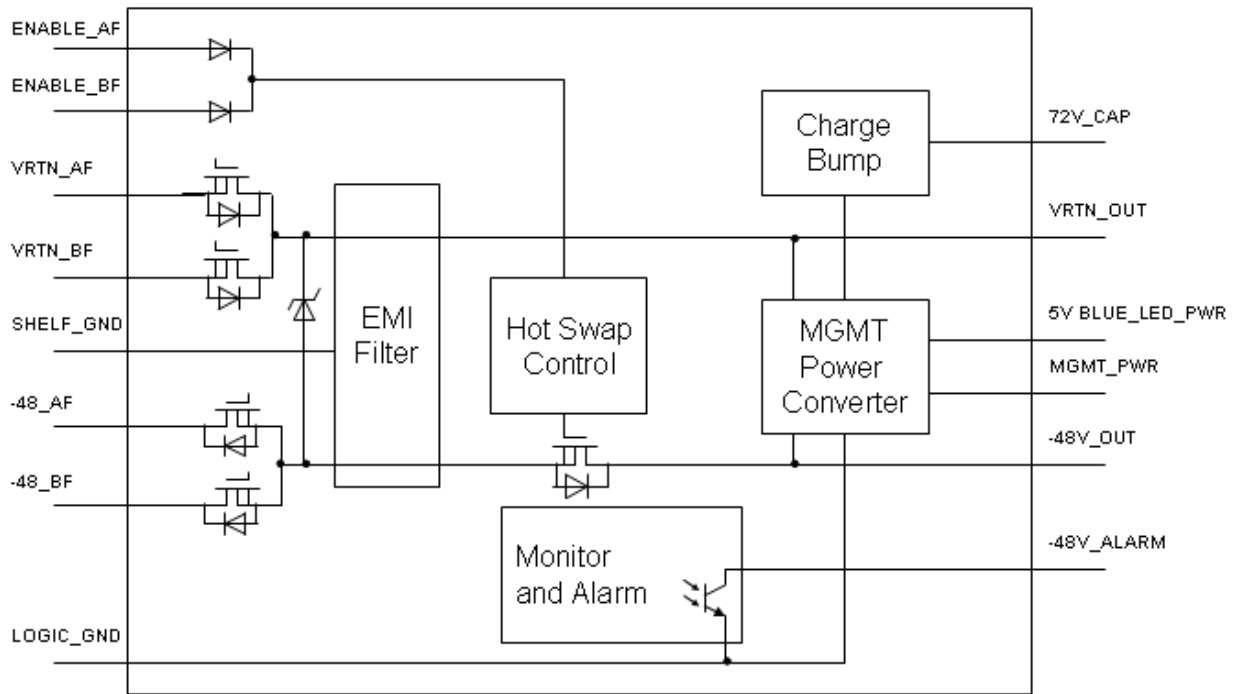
ENABLE_AF

ENABLE_BF

VRTN_AF

VRTN_BF

SHELF_GND

-48_AF

-48_BF

LOGIC_GND

EMI Filter

Hot Swap Control

Charge Bump

MGMT Power Converter

Monitor and Alarm

72V_CAP

VRTN_OUT

5V BLUE_LED_PWR

MGMT_PWR

-48V_OUT

-48V_ALARM